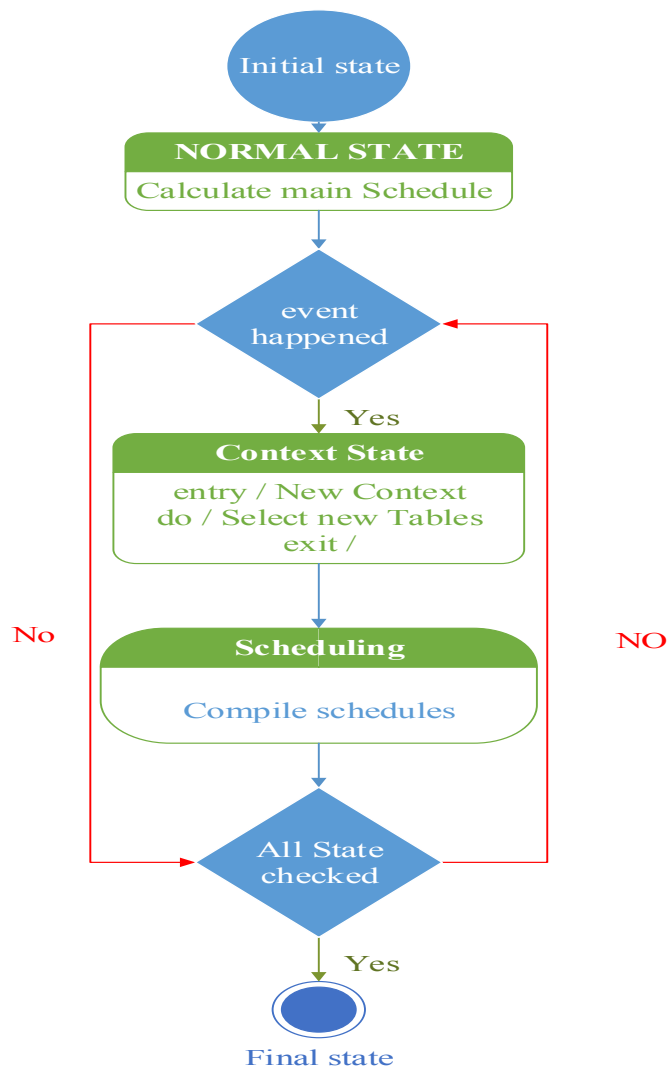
Initial state

NORMAL STATE

Calculate main Schedule

event happened

Yes

Context State

entry / New Context
do / Select new Tables
exit /

No

NO

Scheduling

Compile schedules

All State checked

Yes

Final state